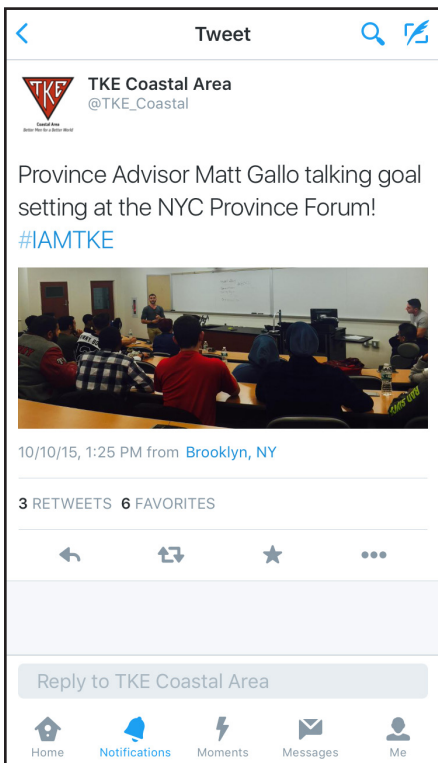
Tweet

TKE
Coastal Area
Better Men for a Better World

TKE Coastal Area
@TKE_Coastal

Province Advisor Matt Gallo talking goal setting at the NYC Province Forum! #IAMTKE

10/10/15, 1:25 PM from Brooklyn, NY

3 RETWEETS 6 FAVORITES

Reply to TKE Coastal Area

Home Notifications Moments Messages Me